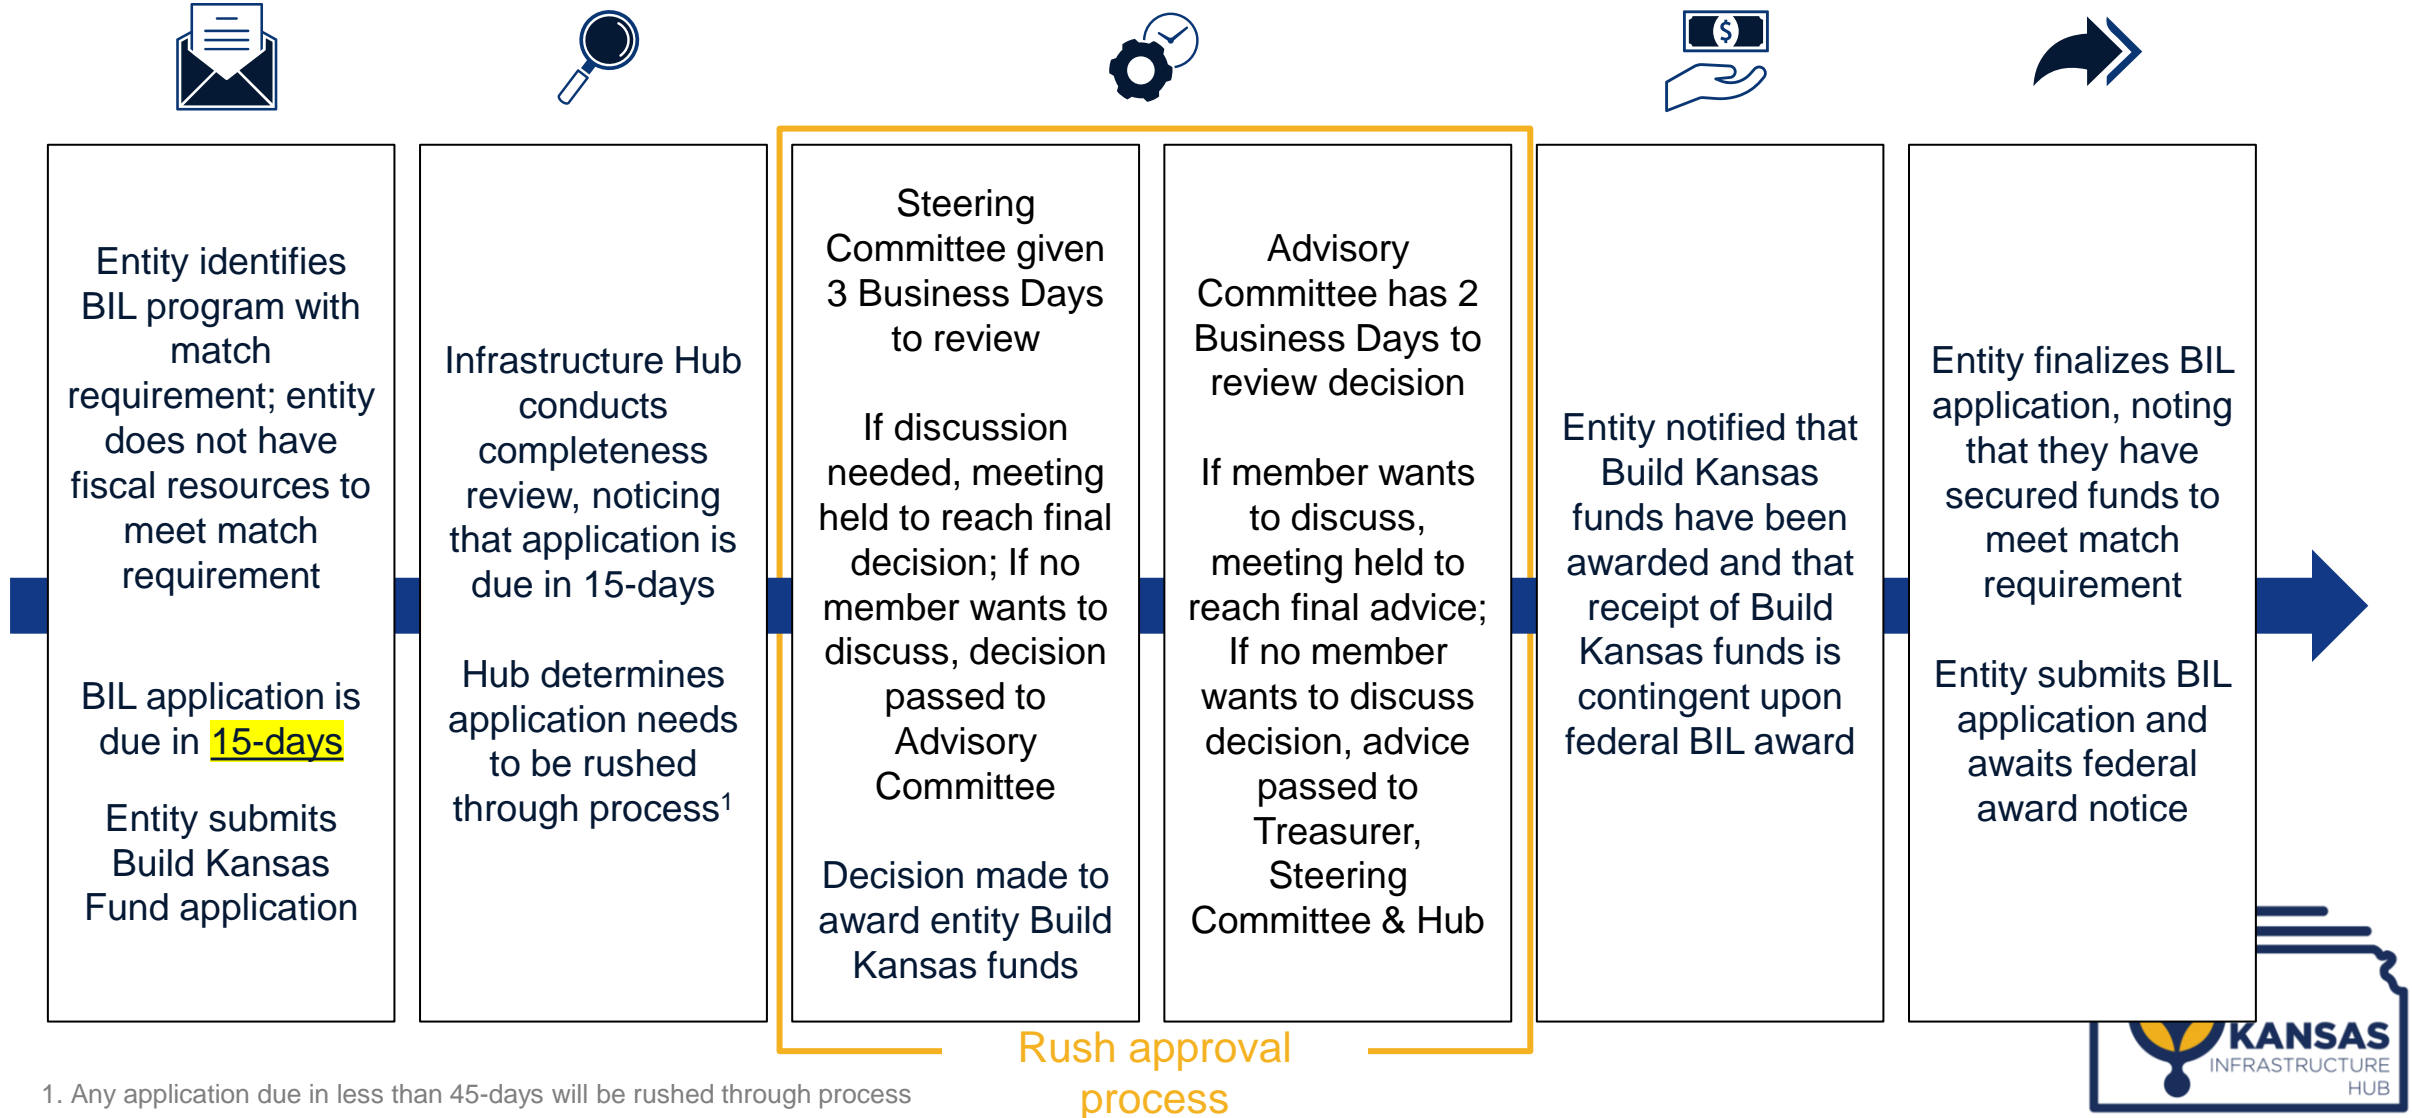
$

Entity identifies BIL program with match requirement; entity does not have fiscal resources to meet match requirement

BIL application is due in 15-days

Entity submits Build Kansas Fund application

Infrastructure Hub conducts completeness review, noticing that application is due in 15-days

Hub determines application needs to be rushed through process$^1$

Steering Committee given 3 Business Days to review

If discussion needed, meeting held to reach final decision; If no member wants to discuss, decision passed to Advisory Committee

Decision made to award entity Build Kansas funds

Advisory Committee has 2 Business Days to review decision

If member wants to discuss, meeting held to reach final advice; If no member wants to discuss decision, advice passed to Treasurer, Steering Committee & Hub

Entity notified that Build Kansas funds have been awarded and that receipt of Build Kansas funds is contingent upon federal BIL award

Entity finalizes BIL application, noting that they have secured funds to meet match requirement

Entity submits BIL application and awaits federal award notice

Rush approval process

1. Any application due in less than 45-days will be rushed through process

KANSAS INFRASTRUCTURE HUB